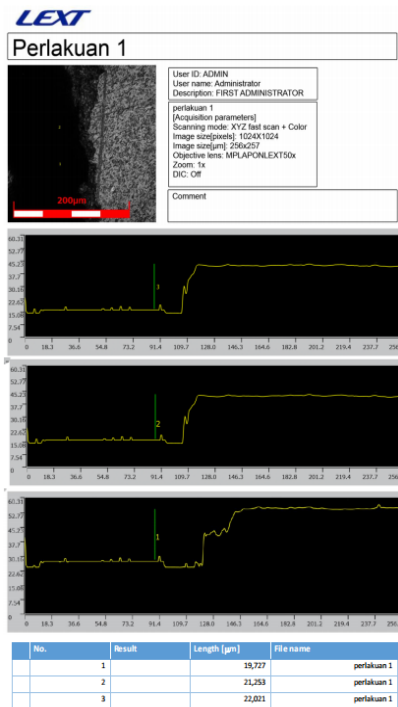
LEXT

Perlakuan 1

200μm

User ID: ADMIN
User name: Administrator
Description: FIRST ADMINISTRATOR

perlakuan 1
[Acquisition parameters]
Scanning mode: XYZ fast scan + Color
Image size[pixels]: 1024X1024
Image size[μm]: 256x257
Objective lens: MPLAPONLEXT50x
Zoom: 1x
DIC: Off

Comment

60.31
52.77
45.23
37.7
30.16
22.62
15.08
7.54
0
0 18.3 36.6 54.8 73.2 91.4 109.7 128.0 146.3 164.6 182.8 201.2 219.4 237.7 256

3

60.31
52.77
45.23
37.7
30.16
22.62
15.08
7.54
0
0 18.3 36.6 54.8 73.2 91.4 109.7 128.0 146.3 164.6 182.8 201.2 219.4 237.7 256

2

60.31
52.77
45.23
37.7
30.16
22.62
15.08
7.54
0
0 18.3 36.6 54.8 73.2 91.4 109.7 128.0 146.3 164.6 182.8 201.2 219.4 237.7 256

1

| No. | Result | Length [μm] | File name |
|---|---|---|---|
| 1 | | 19,727 | perlakuan 1 |
| 2 | | 21,253 | perlakuan 1 |
| 3 | | 22,021 | perlakuan 1 |